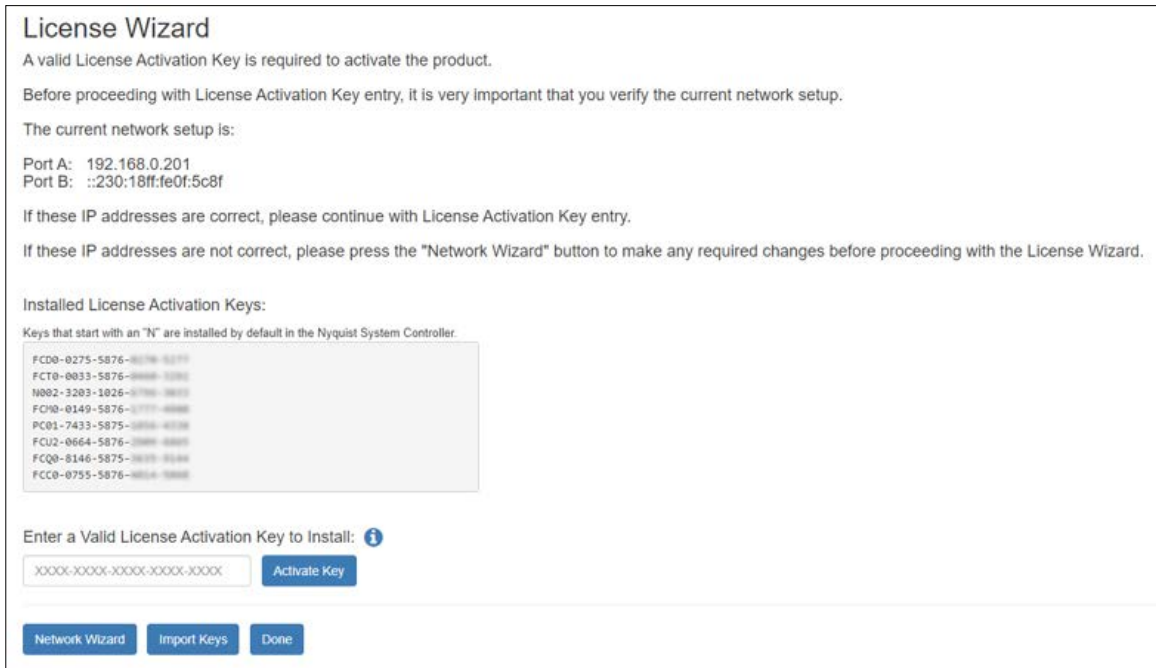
License Wizard

A valid License Activation Key is required to activate the product.

Before proceeding with License Activation Key entry, it is very important that you verify the current network setup.

The current network setup is:

Port A: 192.168.0.201
Port B: ::230:18ff:fe0f:5c8f

If these IP addresses are correct, please continue with License Activation Key entry.

If these IP addresses are not correct, please press the "Network Wizard" button to make any required changes before proceeding with the License Wizard.

Installed License Activation Keys:

Keys that start with an "N" are installed by default in the Nyquist System Controller.

FCD0-0275-5876-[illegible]
FCT0-0033-5876-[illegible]
N002-3203-1026-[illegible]
FCM0-0149-5876-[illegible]
PC01-7433-5875-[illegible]
FCU2-0664-5876-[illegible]
FCQ0-8146-5875-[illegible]
FCC0-0755-5876-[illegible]

Enter a Valid License Activation Key to Install:

XXXX-XXXX-XXXX-XXXX-XXXX

Activate Key

Network Wizard Import Keys Done